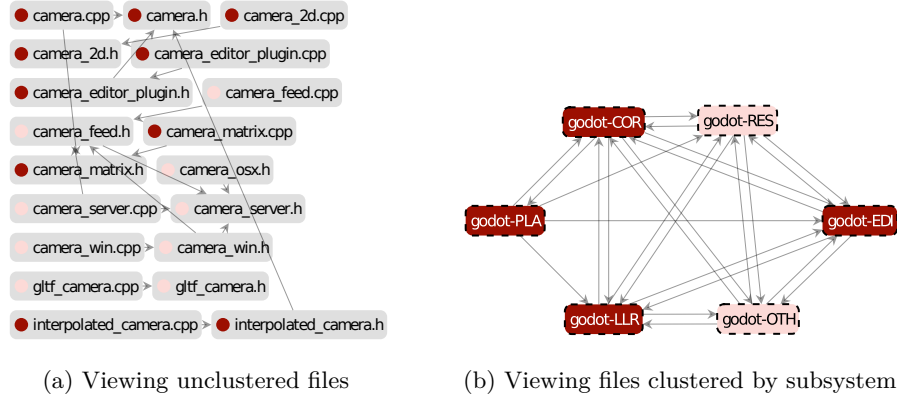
camera.cpp
camera.h
camera_2d.cpp
camera_2d.h
camera_editor_plugin.cpp
camera_editor_plugin.h
camera_feed.cpp
camera_feed.h
camera_matrix.cpp
camera_matrix.h
camera_osx.h
camera_server.cpp
camera_server.h
camera_win.cpp
camera_win.h
gltf_camera.cpp
gltf_camera.h
interpolated_camera.cpp
interpolated_camera.h

(a) Viewing unclustered files

godot-COR
godot-RES
godot-PLA
godot-EDI
godot-LLR
godot-OTH

(b) Viewing files clustered by subsystem